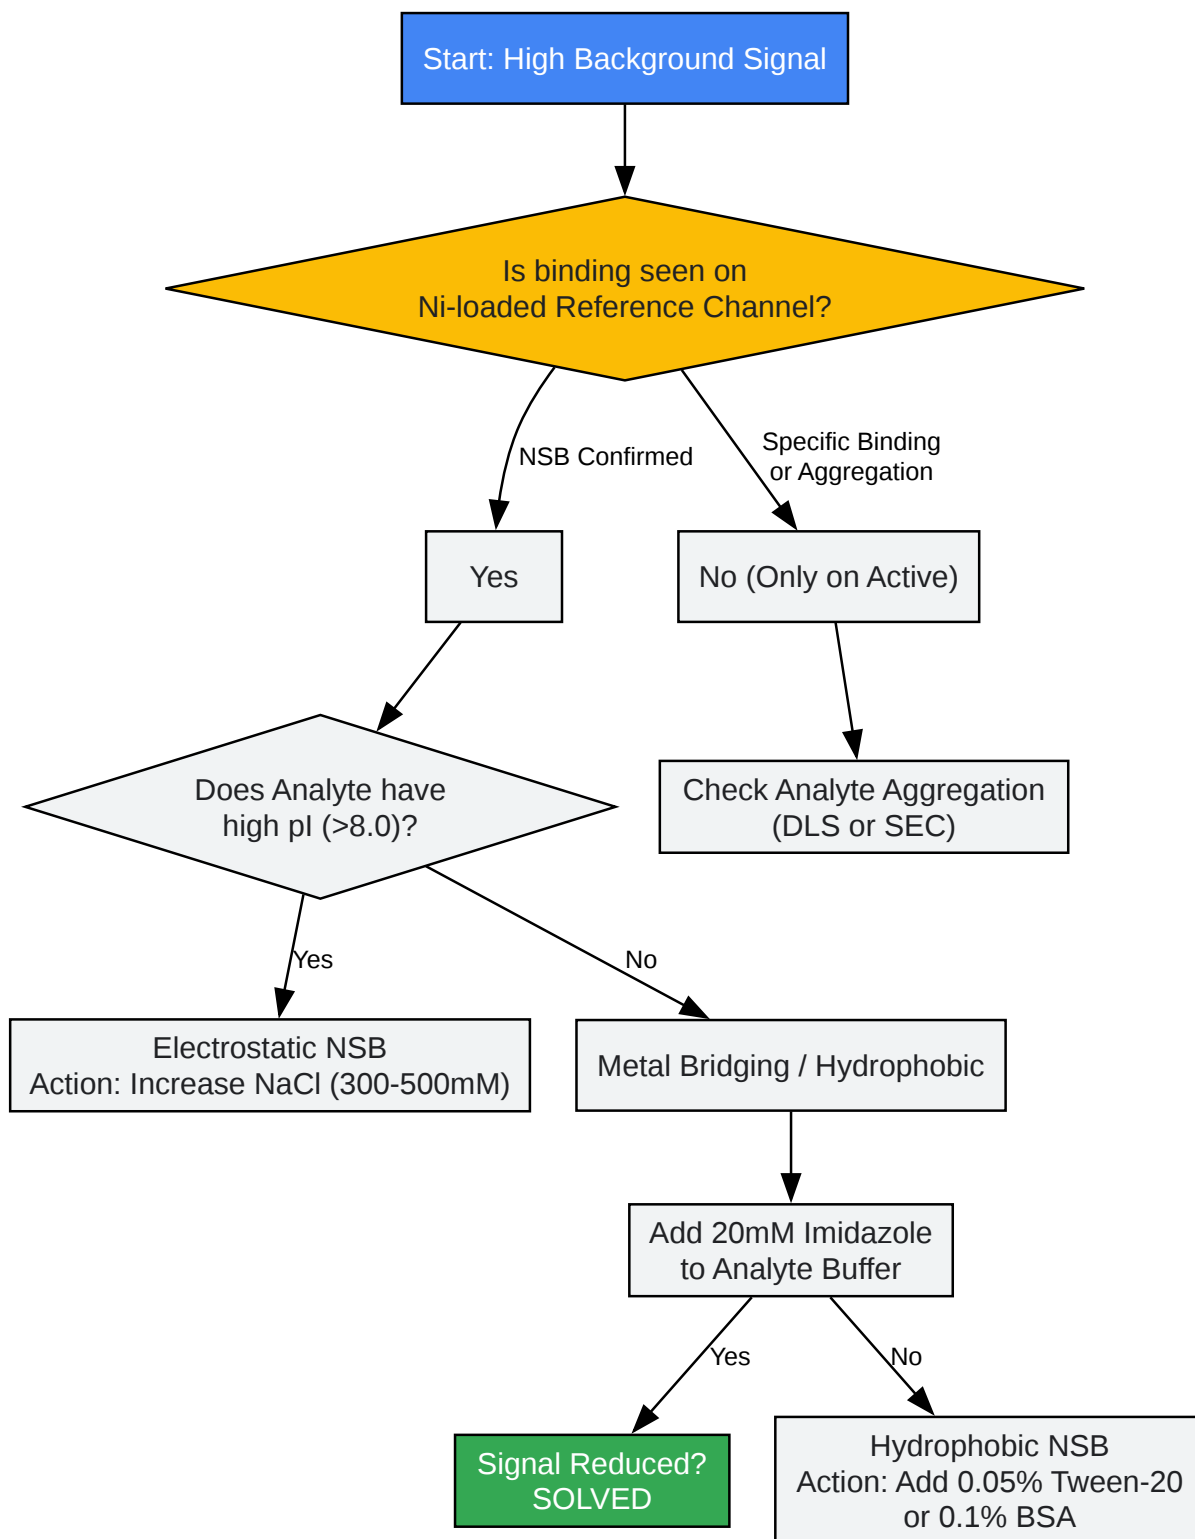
Start: High Background Signal

Is binding seen on Ni-loaded Reference Channel?

NSB Confirmed

Specific Binding or Aggregation

Yes

No (Only on Active)

Does Analyte have high pI (>8.0)?

Check Analyte Aggregation (DLS or SEC)

Yes

No

Electrostatic NSB
Action: Increase NaCl (300-500mM)

Metal Bridging / Hydrophobic

Add 20mM Imidazole to Analyte Buffer

Yes

No

Signal Reduced? SOLVED

Hydrophobic NSB
Action: Add 0.05% Tween-20 or 0.1% BSA